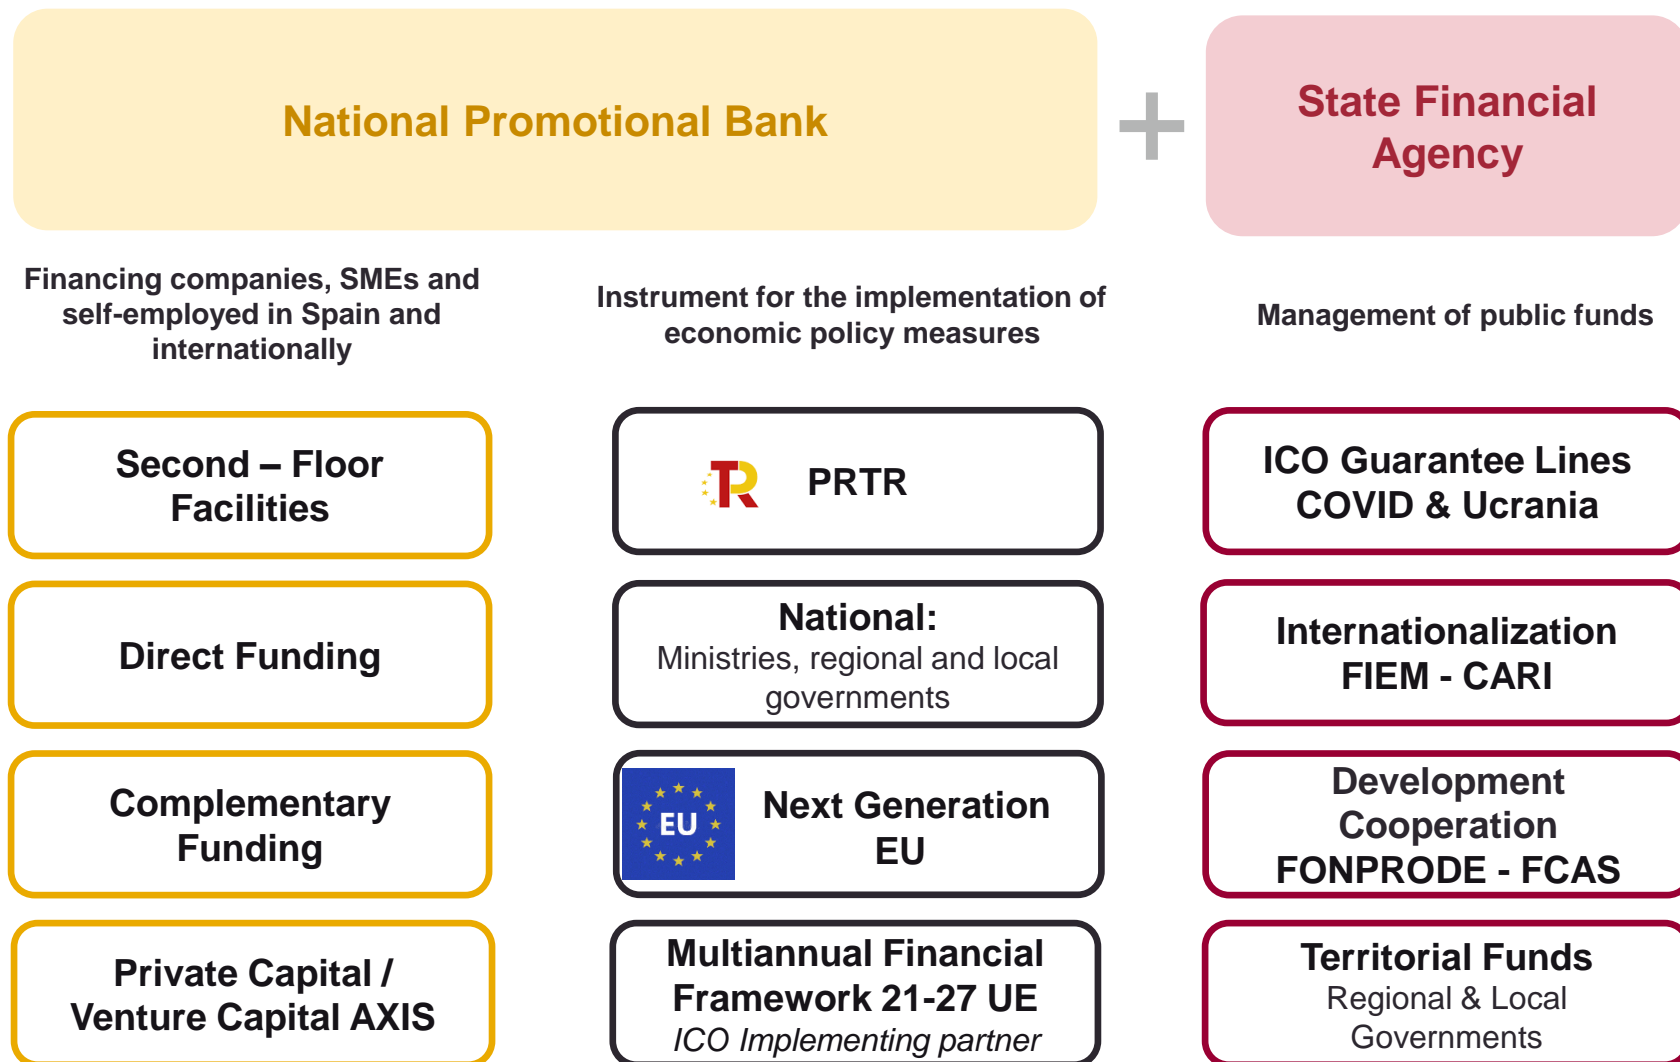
National Promotional Bank

+

State Financial Agency

Financing companies, SMEs and self-employed in Spain and internationally

Instrument for the implementation of economic policy measures

Management of public funds

Second – Floor Facilities

PRTR

ICO Guarantee Lines COVID & Ucrania

Direct Funding

National:
Ministries, regional and local governments

Internationalization FIEM - CARI

Complementary Funding

EU

Next Generation EU

Development Cooperation FONPRODE - FCAS

Private Capital / Venture Capital AXIS

Multiannual Financial Framework 21-27 UE
ICO Implementing partner

Territorial Funds
Regional & Local Governments